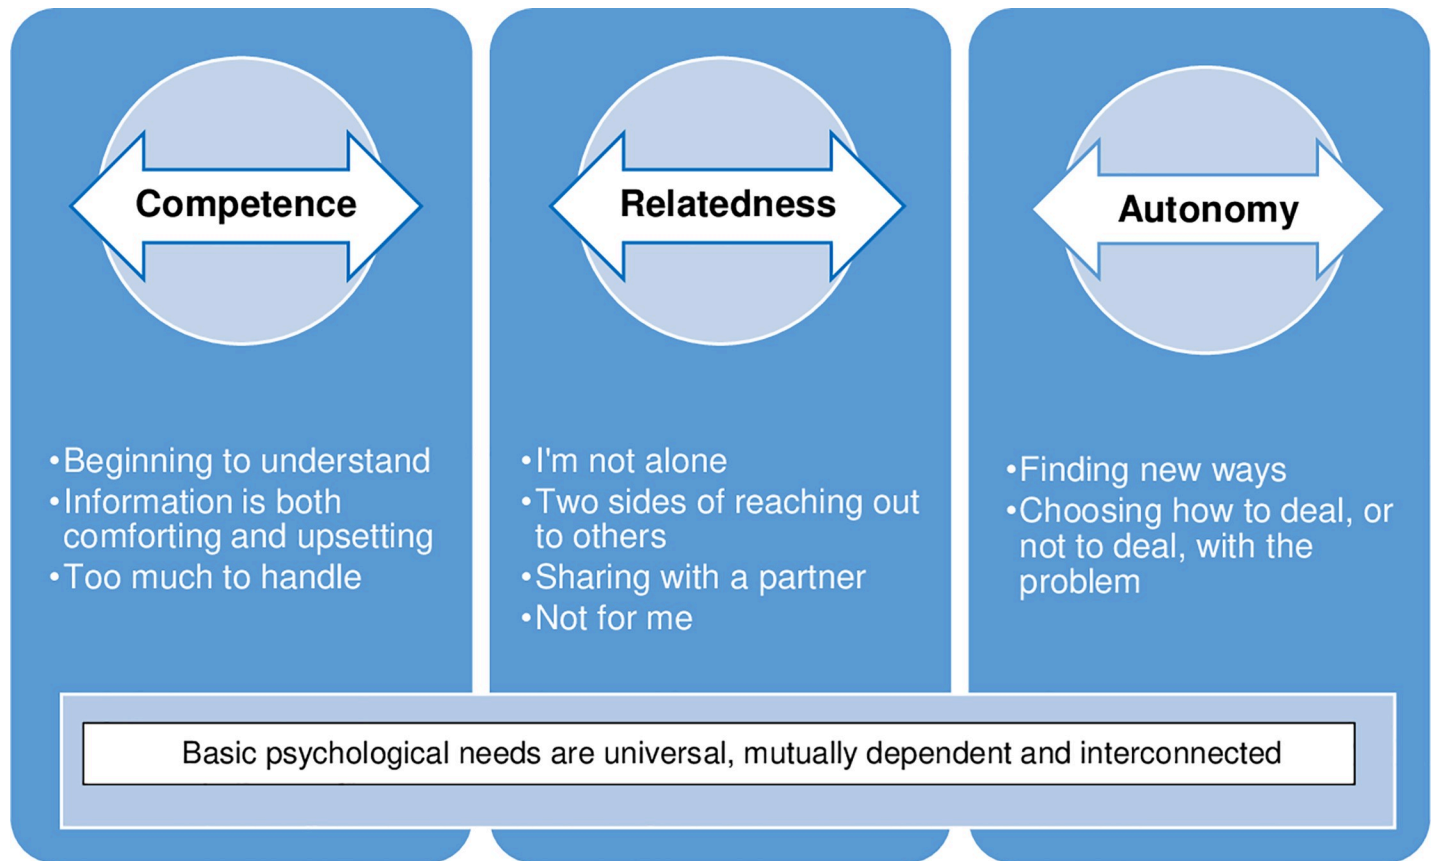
Competence

•Beginning to understand
•Information is both comforting and upsetting
•Too much to handle

Relatedness

•I'm not alone
•Two sides of reaching out to others
•Sharing with a partner
•Not for me

Autonomy

•Finding new ways
•Choosing how to deal, or not to deal, with the problem

Basic psychological needs are universal, mutually dependent and interconnected